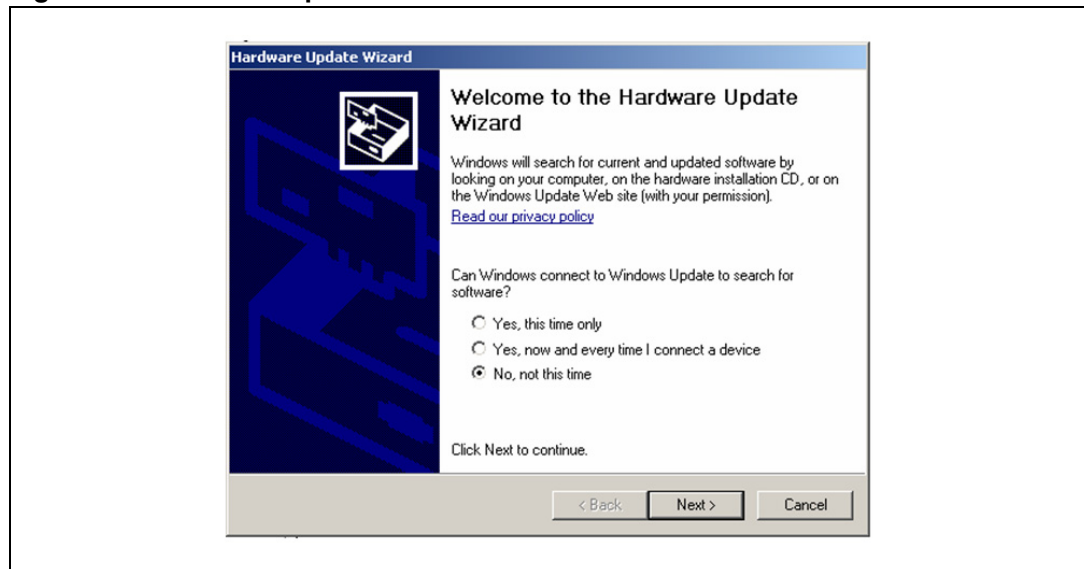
Hardware Update Wizard

Welcome to the Hardware Update Wizard

Windows will search for current and updated software by looking on your computer, on the hardware installation CD, or on the Windows Update Web site (with your permission).

Read our privacy policy

Can Windows connect to Windows Update to search for software?

Yes, this time only

Yes, now and every time I connect a device

No, not this time

Click Next to continue.

< Back | Next > | Cancel